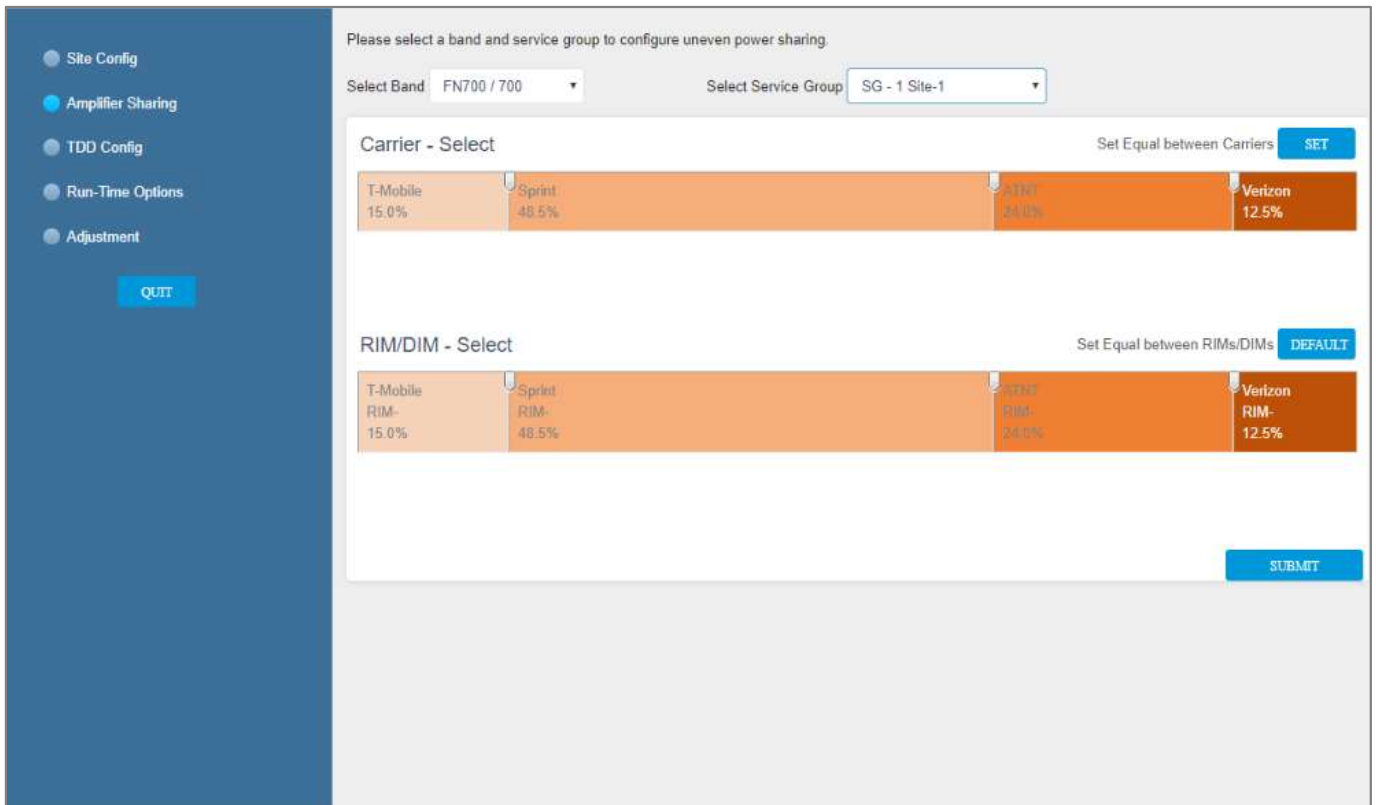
Site Config
Amplifier Sharing
TDD Config
Run-Time Options
Adjustment
QUIT

Please select a band and service group to configure uneven power sharing.

Select Band FN700 / 700

Select Service Group SG - 1 Site-1

Carrier - Select

Set Equal between Carriers SET

T-Mobile 15.0%
Sprint 48.5%
ATNT 24.0%
Verizon 12.5%

RIM/DIM - Select

Set Equal between RIMs/DIMs DEFAULT

T-Mobile RIM- 15.0%
Sprint RIM- 48.5%
ATNT RIM- 24.0%
Verizon RIM- 12.5%

SUBMIT